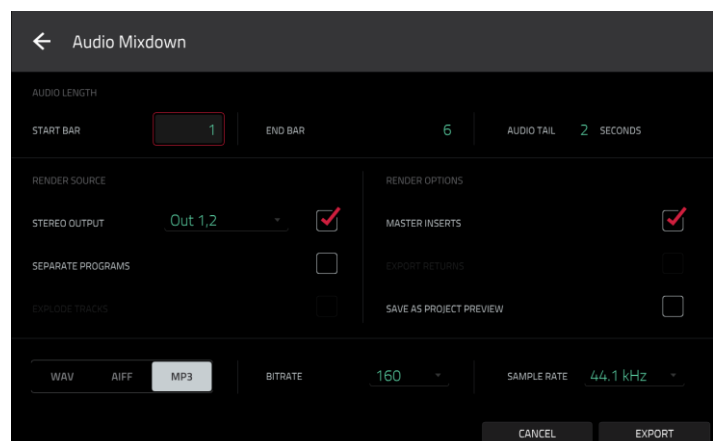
Audio Mixdown

AUDIO LENGTH

START BAR 1 END BAR 6 AUDIO TAIL 2 SECONDS

RENDER SOURCE

STEREO OUTPUT Out 1,2

SEPARATE PROGRAMS

EXPLODE TRACKS

RENDER OPTIONS

MASTER INSERTS

EXPORT RETURNS

SAVE AS PROJECT PREVIEW

WAV AIFF MP3

BITRATE 160

SAMPLE RATE 44.1 kHz

CANCEL EXPORT